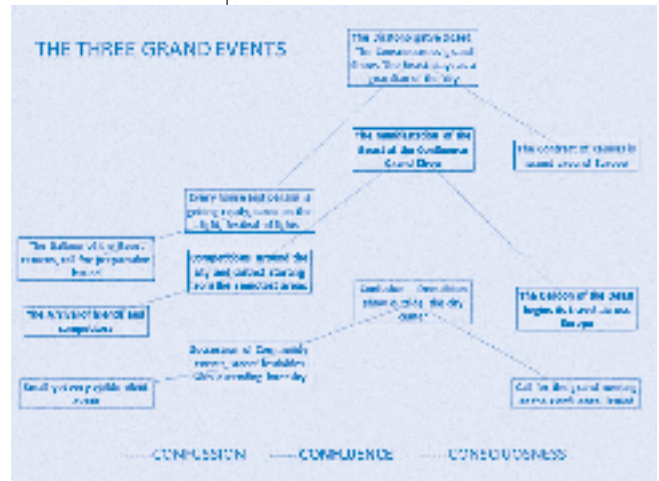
THE THREE GRAND EVENTS

The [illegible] "The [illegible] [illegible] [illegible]"

The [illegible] of the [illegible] Grand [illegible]

The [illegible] of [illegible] in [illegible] Europe

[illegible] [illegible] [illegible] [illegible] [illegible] of lights

The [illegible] of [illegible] for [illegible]

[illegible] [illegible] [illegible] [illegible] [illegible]

The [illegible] of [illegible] and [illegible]

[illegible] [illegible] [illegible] the city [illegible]

The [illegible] of the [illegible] begins its travel across Europe

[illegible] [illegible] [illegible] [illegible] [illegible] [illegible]

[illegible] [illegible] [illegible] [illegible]

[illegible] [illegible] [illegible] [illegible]

CONFESSION CONFLUENCE CONSCIOUSNESS